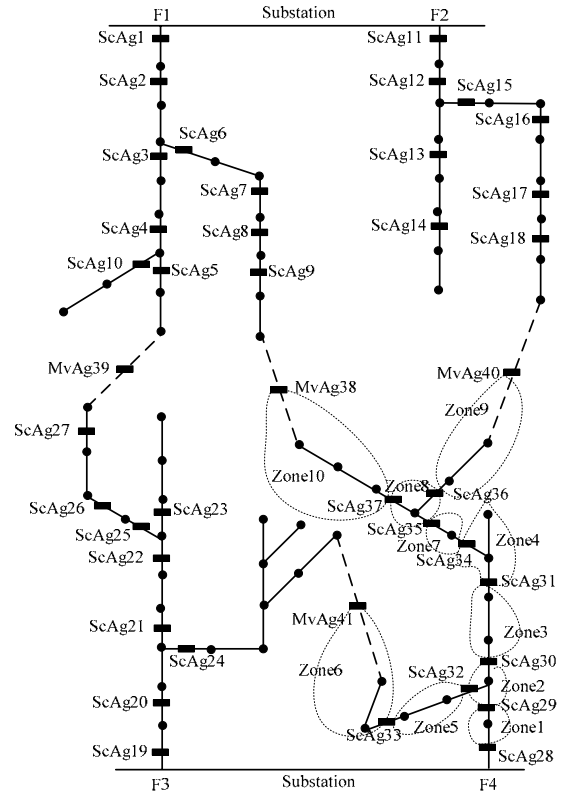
F1
Substation
F2
ScAg1
ScAg11
ScAg2
ScAg12
ScAg15
ScAg16
ScAg6
ScAg3
ScAg13
ScAg7
ScAg17
ScAg8
ScAg4
ScAg14
ScAg18
ScAg10
ScAg5
ScAg9
MvAg39
MvAg40
MvAg38
Zone9
ScAg27
Zone10
Zone8
ScAg37
ScAg36
ScAg26
ScAg25
ScAg23
ScAg35
Zone7
ScAg34
Zone4
ScAg22
ScAg31
MvAg41
ScAg21
Zone3
ScAg24
Zone6
ScAg32
ScAg30
Zone2
ScAg29
ScAg20
Zone5
Zone1
ScAg33
ScAg19
ScAg28
F3
Substation
F4